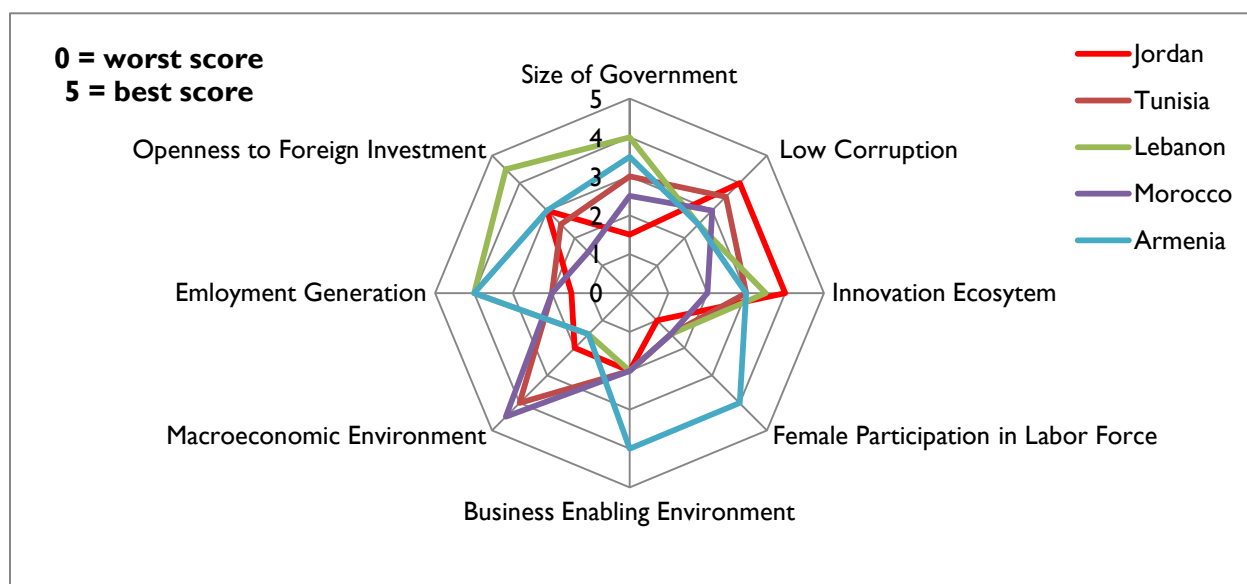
0 = worst score
5 = best score

Size of Government
5
4
3
2
1
0

Low Corruption
Innovation Ecosytem
Female Participation in Labor Force
Business Enabling Environment
Macroeconomic Environment
Emloyment Generation
Openness to Foreign Investment

Jordan
Tunisia
Lebanon
Morocco
Armenia